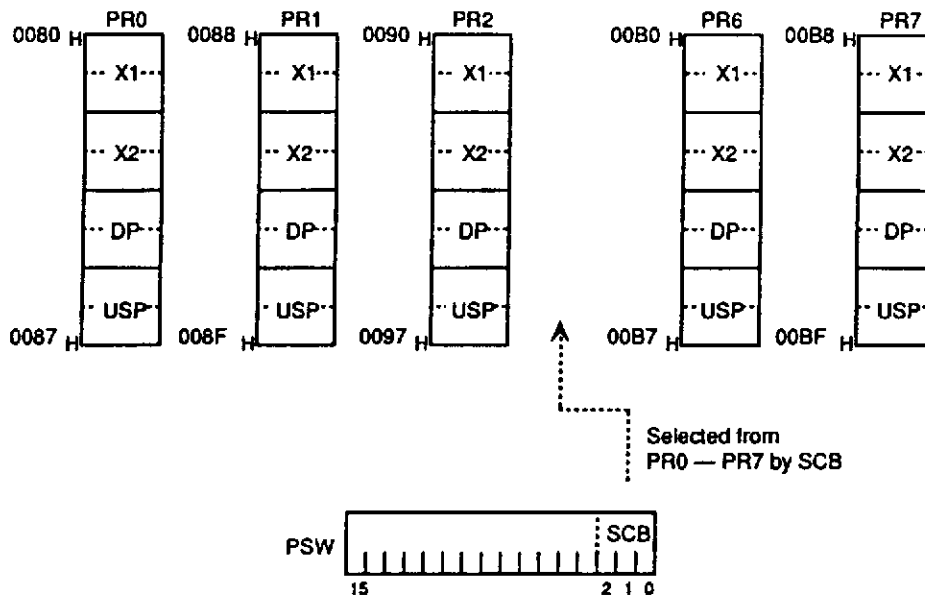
PR0
$0080_H$
X1
X2
DP
USP
$0087_H$

PR1
$0088_H$
X1
X2
DP
USP
$008F_H$

PR2
$0090_H$
X1
X2
DP
USP
$0097_H$

PR6
$00B0_H$
X1
X2
DP
USP
$00B7_H$

PR7
$00B8_H$
X1
X2
DP
USP
$00BF_H$

Selected from
PR0 — PR7 by SCB

PSW
SCB
15
2 1 0